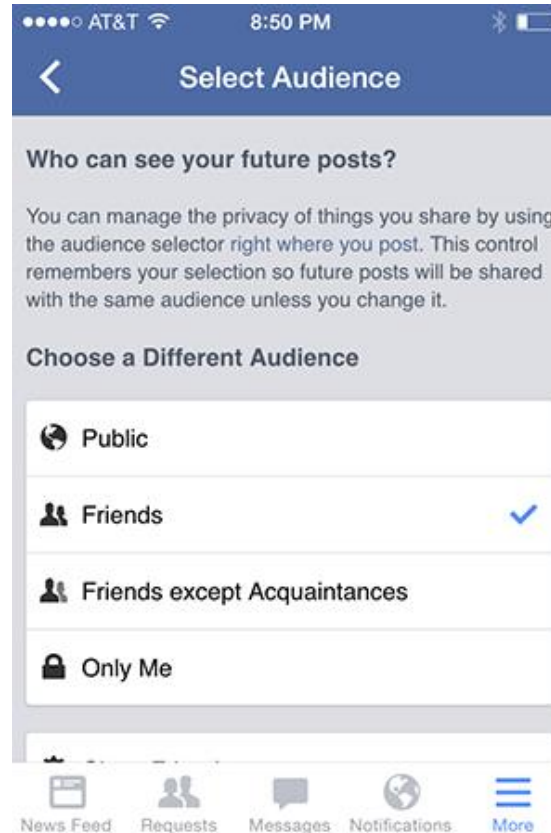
●●●●○ AT&T

8:50 PM

Select Audience

Who can see your future posts?

You can manage the privacy of things you share by using the audience selector right where you post. This control remembers your selection so future posts will be shared with the same audience unless you change it.

Choose a Different Audience

Public

Friends

Friends except Acquaintances

Only Me

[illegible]

News Feed Requests Messages Notifications More